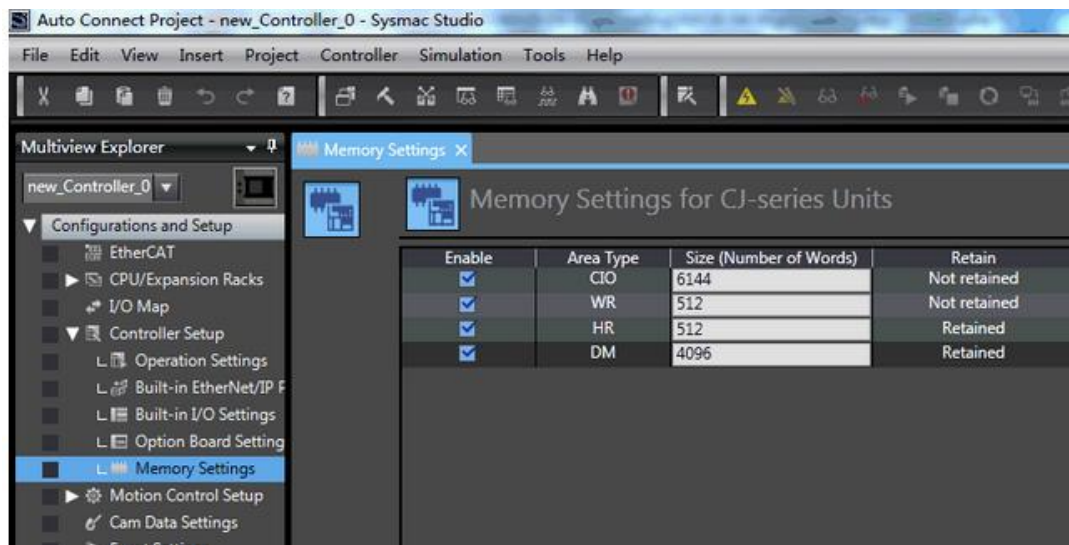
Auto Connect Project - new_Controller_0 - Sysmac Studio

File Edit View Insert Project Controller Simulation Tools Help

Multiview Explorer

new_Controller_0

Configurations and Setup

EtherCAT

CPU/Expansion Racks

I/O Map

Controller Setup

Operation Settings

Built-in EtherNet/IP P

Built-in I/O Settings

Option Board Setting

Memory Settings

Motion Control Setup

Cam Data Settings

Memory Settings ×

Memory Settings for CJ-series Units

| Enable | Area Type | Size (Number of Words) | Retain |
|---|---|---|---|
| ☑ | CIO | 6144 | Not retained |
| ☑ | WR | 512 | Not retained |
| ☑ | HR | 512 | Retained |
| ☑ | DM | 4096 | Retained |